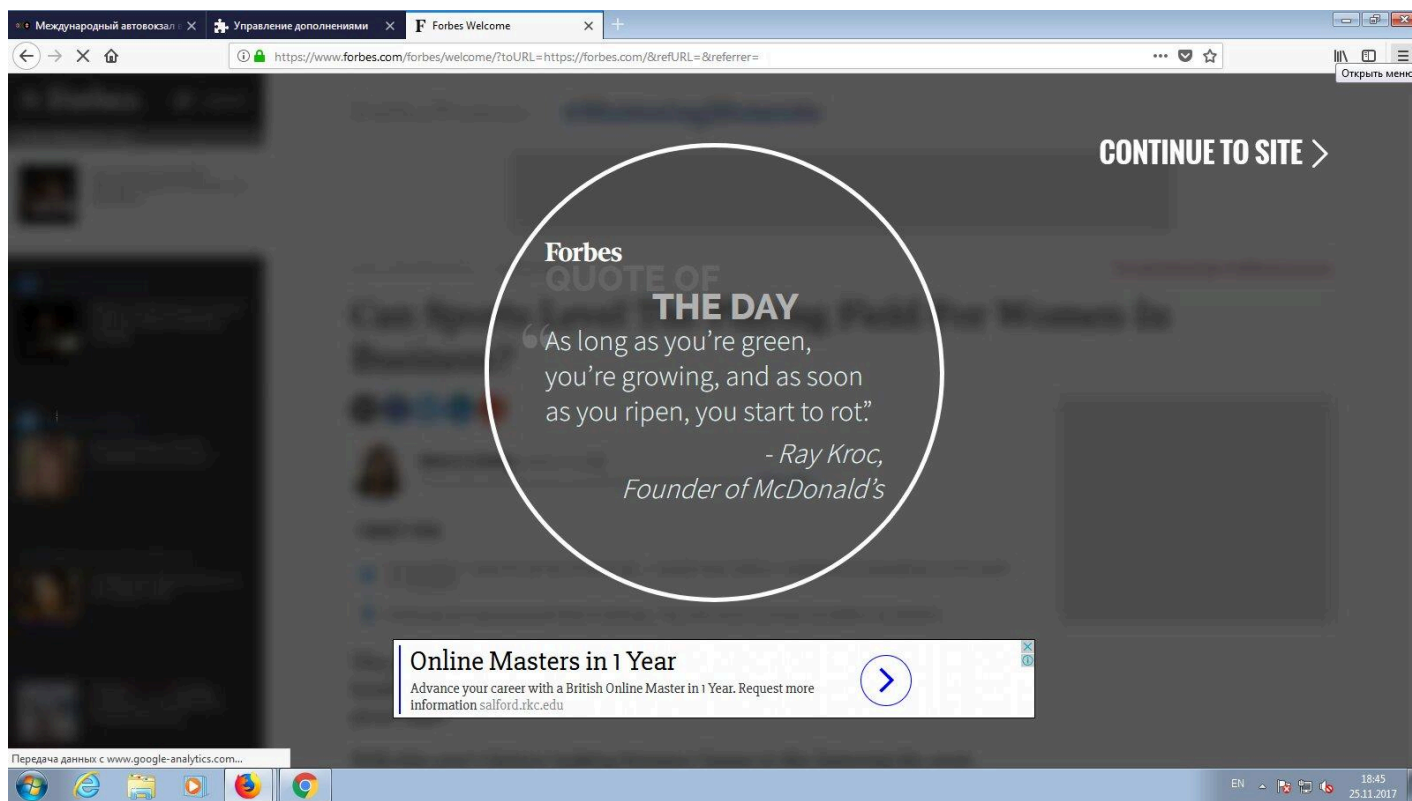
Международный автовокзал | Управление дополнениями | Forbes Welcome

https://www.forbes.com/forbes/welcome/?toURL=https://forbes.com/&refURL=&referrer=

Открыть меню

CONTINUE TO SITE >

Forbes
QUOTE OF
THE DAY
"As long as you're green, you're growing, and as soon as you ripen, you start to rot."
- Ray Kroc, Founder of McDonald's

Can Sports Level The Playing Field For Women In Business?

Online Masters in 1 Year
Advance your career with a British Online Master in 1 Year. Request more information salford.rkc.edu

Передача данных с www.google-analytics.com...

EN 18:45 25.11.2017